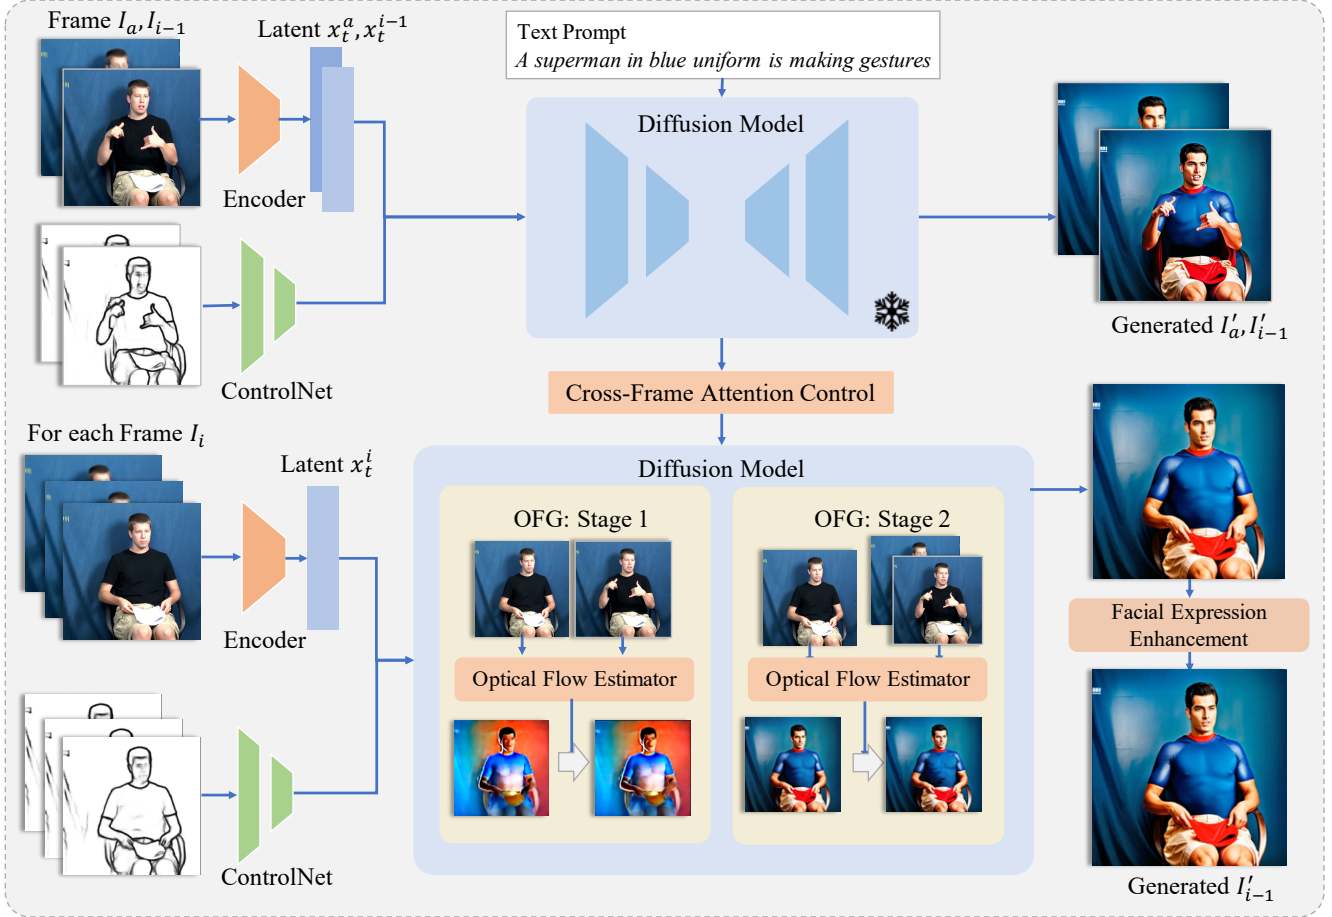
Frame $I_a, I_{i-1}$

Latent $x_t^a, x_t^{i-1}$

Text Prompt
*A superman in blue uniform is making gestures*

Diffusion Model

Encoder

ControlNet

Generated $I'_a, I'_{i-1}$

Cross-Frame Attention Control

For each Frame $I_i$

Latent $x_t^i$

Diffusion Model

OFG: Stage 1

OFG: Stage 2

Encoder

Optical Flow Estimator

Optical Flow Estimator

Facial Expression Enhancement

ControlNet

Generated $I'_{i-1}$